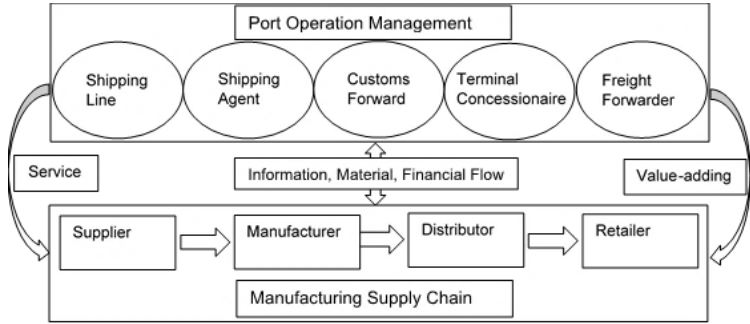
Port Operation Management

Shipping Line

Shipping Agent

Customs Forward

Terminal Concessionaire

Freight Forwarder

Service

Information, Material, Financial Flow

Value-adding

Supplier

Manufacturer

Distributor

Retailer

Manufacturing Supply Chain